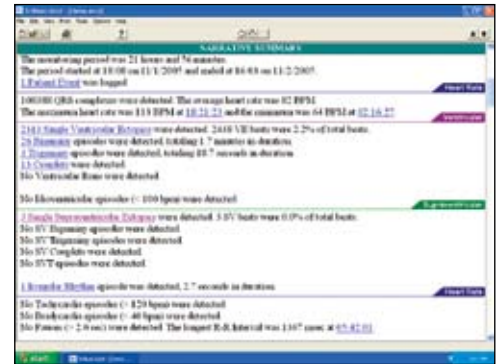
NARRATIVE SUMMARY

The monitoring period was 21 hours and 56 minutes.
The period started at 18:00 on 11/1/2005 and ended at 16:0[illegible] on 11/2/2005.
1 Patient Event was logged.

Heart Rate

100,080 QRS complexes were detected. The average heart rate was 82 BPM.
The maximum heart rate was 113 BPM at 18:51:23 and the minimum was 64 BPM at 02:16:57.

Ventricular

2161 Single Ventricular Ectopics were detected. 2448 VE beats were 2.2% of total beats.
26 Runs episodes were detected, totaling 1.7 minutes in duration.
1 Trigeminy episodes were detected, totaling 10.7 seconds in duration.
15 Couplets were detected.
No Ventricular Runs were detected.

No Idioventricular episodes (< 100 bpm) were detected.

Supraventricular

3 Single Supraventricular Ectopics were detected. 3 SV beats were 0.0% of total beats.
No SV Bigeminy episodes were detected.
No SV Trigeminy episodes were detected.
No SV Couplets were detected.
No SVT episodes were detected.

1 Irregular Rhythm episode was detected, 2.7 seconds in duration.

Heart Rate

No Tachycardia episodes (> 120 bpm) were detected.
No Bradycardia episodes (< 40 bpm) were detected.
No Pauses (> 2.0 sec) were detected. The longest R-R interval was 1167 msec at 03:42:01.